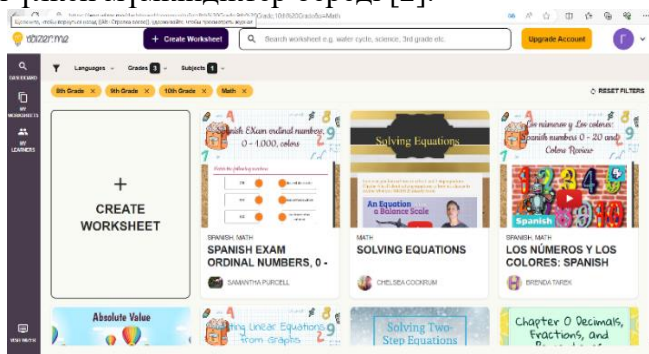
wizer.me

+ Create Worksheet

Search worksheet e.g. water cycle, science, 3rd grade etc.

Upgrade Account

DASHBOARD

MY WORKSHEETS

MY LEARNERS

Languages

Grades 3

Subjects 1

8th Grade ×

9th Grade ×

10th Grade ×

Math ×

RESET FILTERS

+

CREATE WORKSHEET

Spanish EXam ordinal numbers 0 - 1.000, colors

SPANISH, MATH

SPANISH EXAM ORDINAL NUMBERS, 0 -

SAMANTHA PURCELL

Solving Equations

An Equation is a Balance Scale

MATH

SOLVING EQUATIONS

CHELSEA COCKRUM

Los números y Los colores: Spanish numbers 0 - 20 and Colors Review

Spanish

SPANISH, MATH

LOS NÚMEROS Y LOS COLORES: SPANISH

BRENDA TAREK

Absolute Value

Graphing Linear Equations from Graphs

Solving Two-Step Equations

Chapter 0 Decimals, Fractions, and

VISIT WIZER